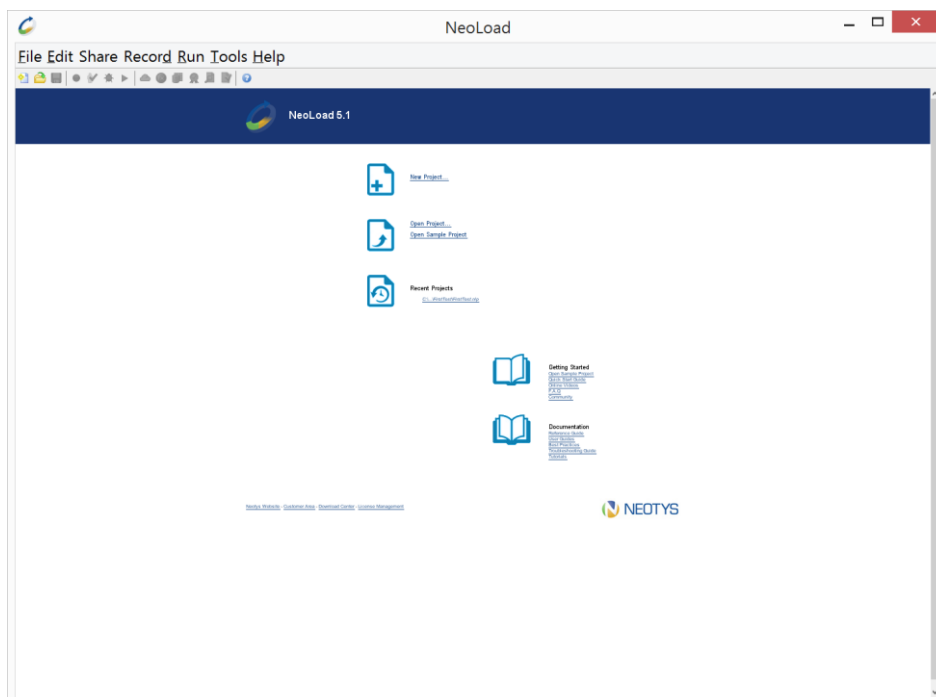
NeoLoad

File Edit Share Record Run Tools Help

NeoLoad 5.1

New Project...

Open Project...
Open Sample Project

Recent Projects
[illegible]

Getting Started
Open Sample Project
Quick Start Guide
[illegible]
F.A.Q.
Community

Documentation
Reference Guide
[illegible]
Best Practices
Troubleshooting Guide
Tutorials

Neotys Website - Customer Area - Download Center - License Management

NEOTYS